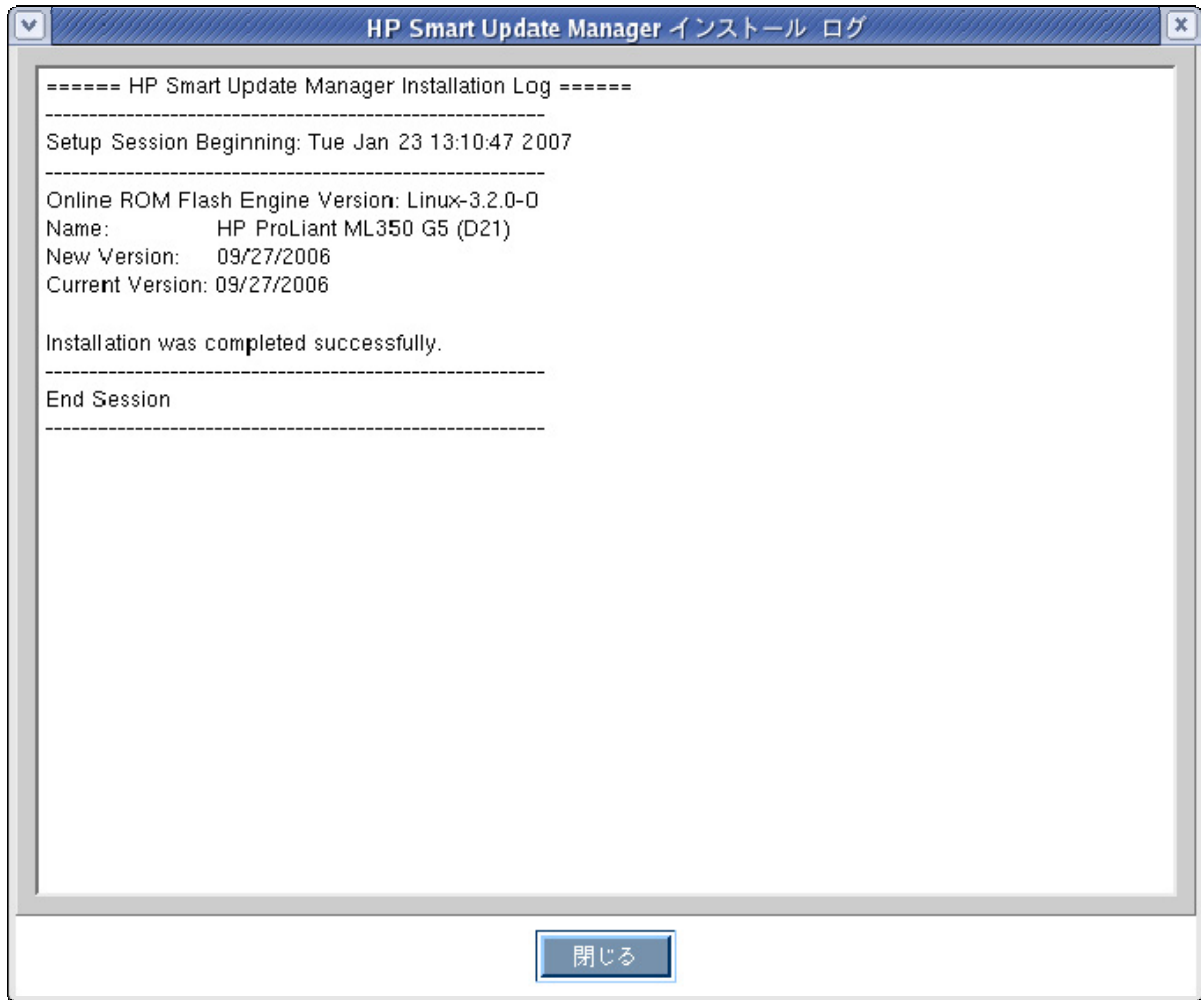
HP Smart Update Manager インストール ログ

====== HP Smart Update Manager Installation Log ======
--------------------------------------------------------
Setup Session Beginning: Tue Jan 23 13:10:47 2007
--------------------------------------------------------
Online ROM Flash Engine Version: Linux-3.2.0-0
Name: HP ProLiant ML350 G5 (D21)
New Version: 09/27/2006
Current Version: 09/27/2006

Installation was completed successfully.
--------------------------------------------------------
End Session
--------------------------------------------------------

閉じる